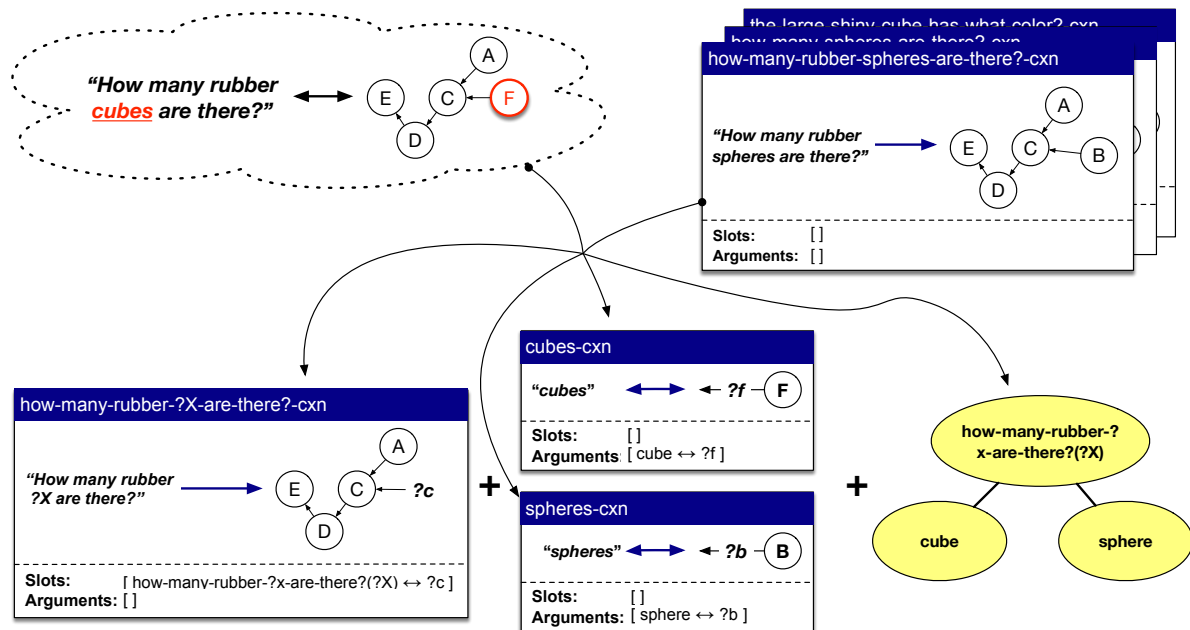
"How many rubber cubes are there?"

A
E
C
F
D

the-large-shiny-cube-has-what-color?-cxn
how-many-spheres-are-there?-cxn
how-many-rubber-spheres-are-there?-cxn

"How many rubber spheres are there?"

A
E
C
B
D

Slots: [ ]
Arguments: [ ]

cubes-cxn

"cubes"
?f
F

Slots: [ ]
Arguments: [ cube ↔ ?f ]

how-many-rubber-?X-are-there?-cxn

"How many rubber ?X are there?"

A
E
C
?c
D

Slots: [ how-many-rubber-?x-are-there?(?X) ↔ ?c ]
Arguments: [ ]

+

spheres-cxn

"spheres"
?b
B

Slots: [ ]
Arguments: [ sphere ↔ ?b ]

+

how-many-rubber-?x-are-there?(?X)

cube

sphere